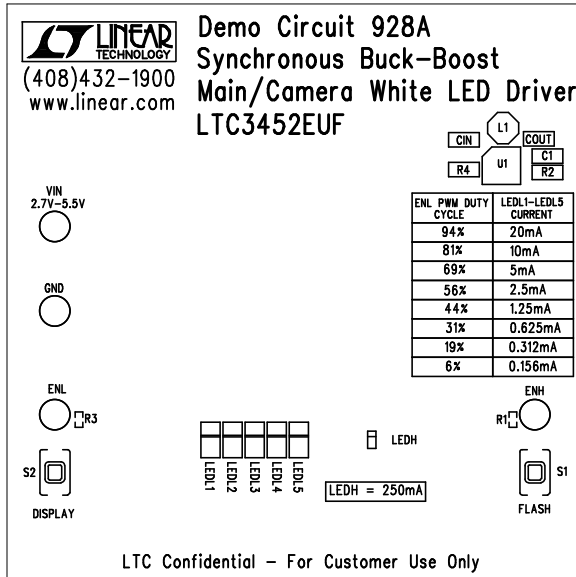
LINEAR TECHNOLOGY
(408)432–1900
www.linear.com

Demo Circuit 928A
Synchronous Buck–Boost
Main/Camera White LED Driver
LTC3452EUF

L1
CIN
COUT
U1
C1
R4
R2

VIN
2.7V–5.5V

| ENL PWM DUTY CYCLE | LEDL1–LEDL5 CURRENT |
|---|---|
| 94% | 20mA |
| 81% | 10mA |
| 69% | 5mA |
| 56% | 2.5mA |
| 44% | 1.25mA |
| 31% | 0.625mA |
| 19% | 0.312mA |
| 6% | 0.156mA |

GND

ENL
R3

ENH
R1

LEDH

S2
DISPLAY

LEDL1 LEDL2 LEDL3 LEDL4 LEDL5

LEDH = 250mA

S1
FLASH

LTC Confidential – For Customer Use Only